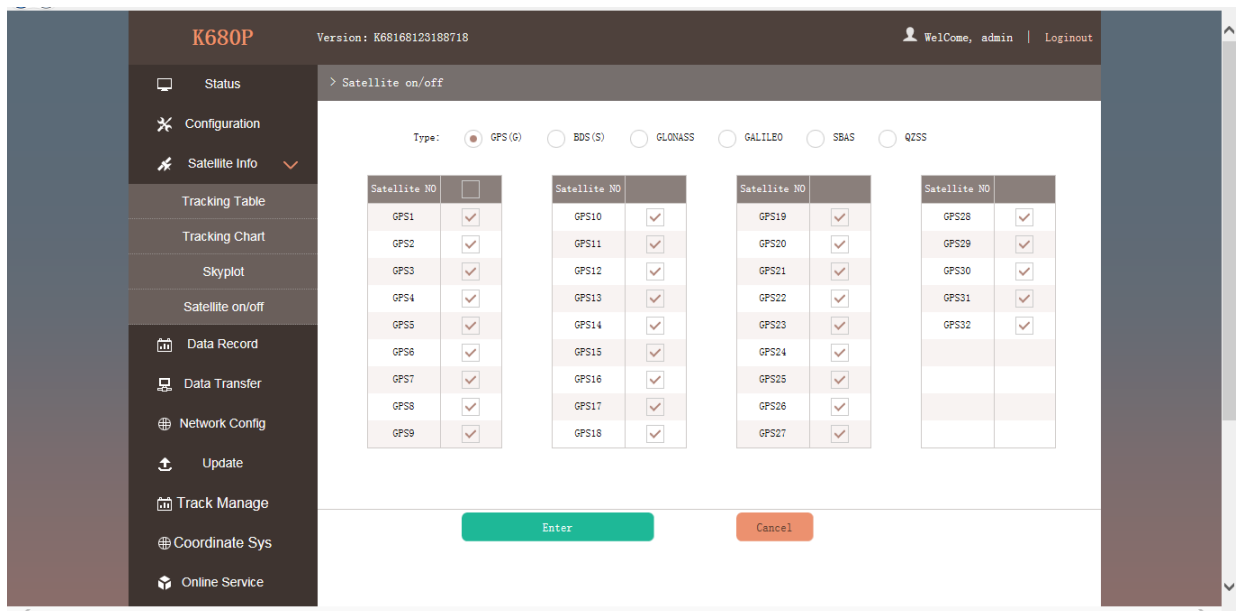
K680P

Version: K68168123188718

WelCome, admin | Loginout

Status
Configuration
Satellite Info
Tracking Table
Tracking Chart
Skyplot
Satellite on/off
Data Record
Data Transfer
Network Config
Update
Track Manage
Coordinate Sys
Online Service

> Satellite on/off

Type: GPS(G) BDS(S) GLONASS GALILEO SBAS QZSS

| Satellite NO | |
|---|---|
| GPS1 | ✓ |
| GPS2 | ✓ |
| GPS3 | ✓ |
| GPS4 | ✓ |
| GPS5 | ✓ |
| GPS6 | ✓ |
| GPS7 | ✓ |
| GPS8 | ✓ |
| GPS9 | ✓ |

| Satellite NO | |
|---|---|
| GPS10 | ✓ |
| GPS11 | ✓ |
| GPS12 | ✓ |
| GPS13 | ✓ |
| GPS14 | ✓ |
| GPS15 | ✓ |
| GPS16 | ✓ |
| GPS17 | ✓ |
| GPS18 | ✓ |

| Satellite NO | |
|---|---|
| GPS19 | ✓ |
| GPS20 | ✓ |
| GPS21 | ✓ |
| GPS22 | ✓ |
| GPS23 | ✓ |
| GPS24 | ✓ |
| GPS25 | ✓ |
| GPS26 | ✓ |
| GPS27 | ✓ |

| Satellite NO | |
|---|---|
| GPS28 | ✓ |
| GPS29 | ✓ |
| GPS30 | ✓ |
| GPS31 | ✓ |
| GPS32 | ✓ |

Enter
Cancel